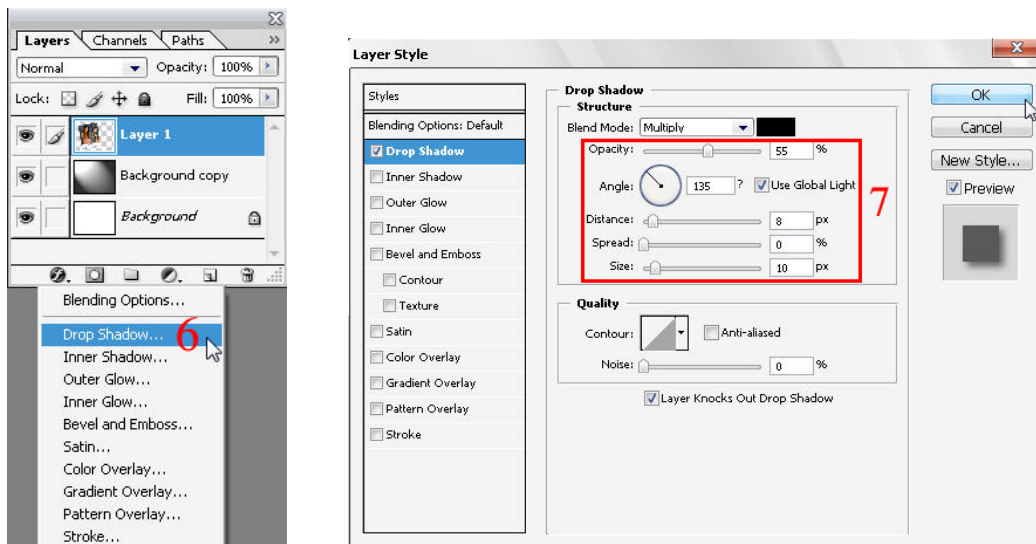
Layers Channels Paths
Normal Opacity: 100%
Lock: Fill: 100%
Layer 1
Background copy
Background

Blending Options...
Drop Shadow... 6
Inner Shadow...
Outer Glow...
Inner Glow...
Bevel and Emboss...
Satin...
Color Overlay...
Gradient Overlay...
Pattern Overlay...
Stroke...

Layer Style

Styles
Blending Options: Default
Drop Shadow
Inner Shadow
Outer Glow
Inner Glow
Bevel and Emboss
Contour
Texture
Satin
Color Overlay
Gradient Overlay
Pattern Overlay
Stroke

Drop Shadow
Structure
Blend Mode: Multiply
Opacity: 55 %
Angle: 135 ? Use Global Light
Distance: 8 px
Spread: 0 %
Size: 10 px
7

Quality
Contour: Anti-aliased
Noise: 0 %
Layer Knocks Out Drop Shadow

OK
Cancel
New Style...
Preview